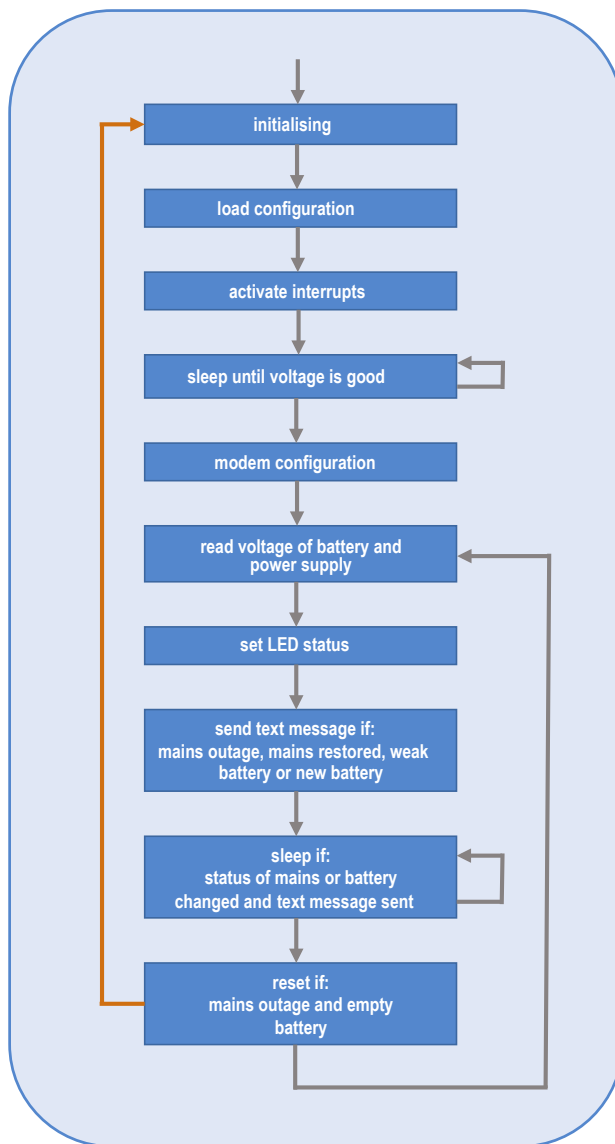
initialising

load configuration

activate interrupts

sleep until voltage is good

modem configuration

read voltage of battery and power supply

set LED status

send text message if: mains outage, mains restored, weak battery or new battery

sleep if: status of mains or battery changed and text message sent

reset if: mains outage and empty battery